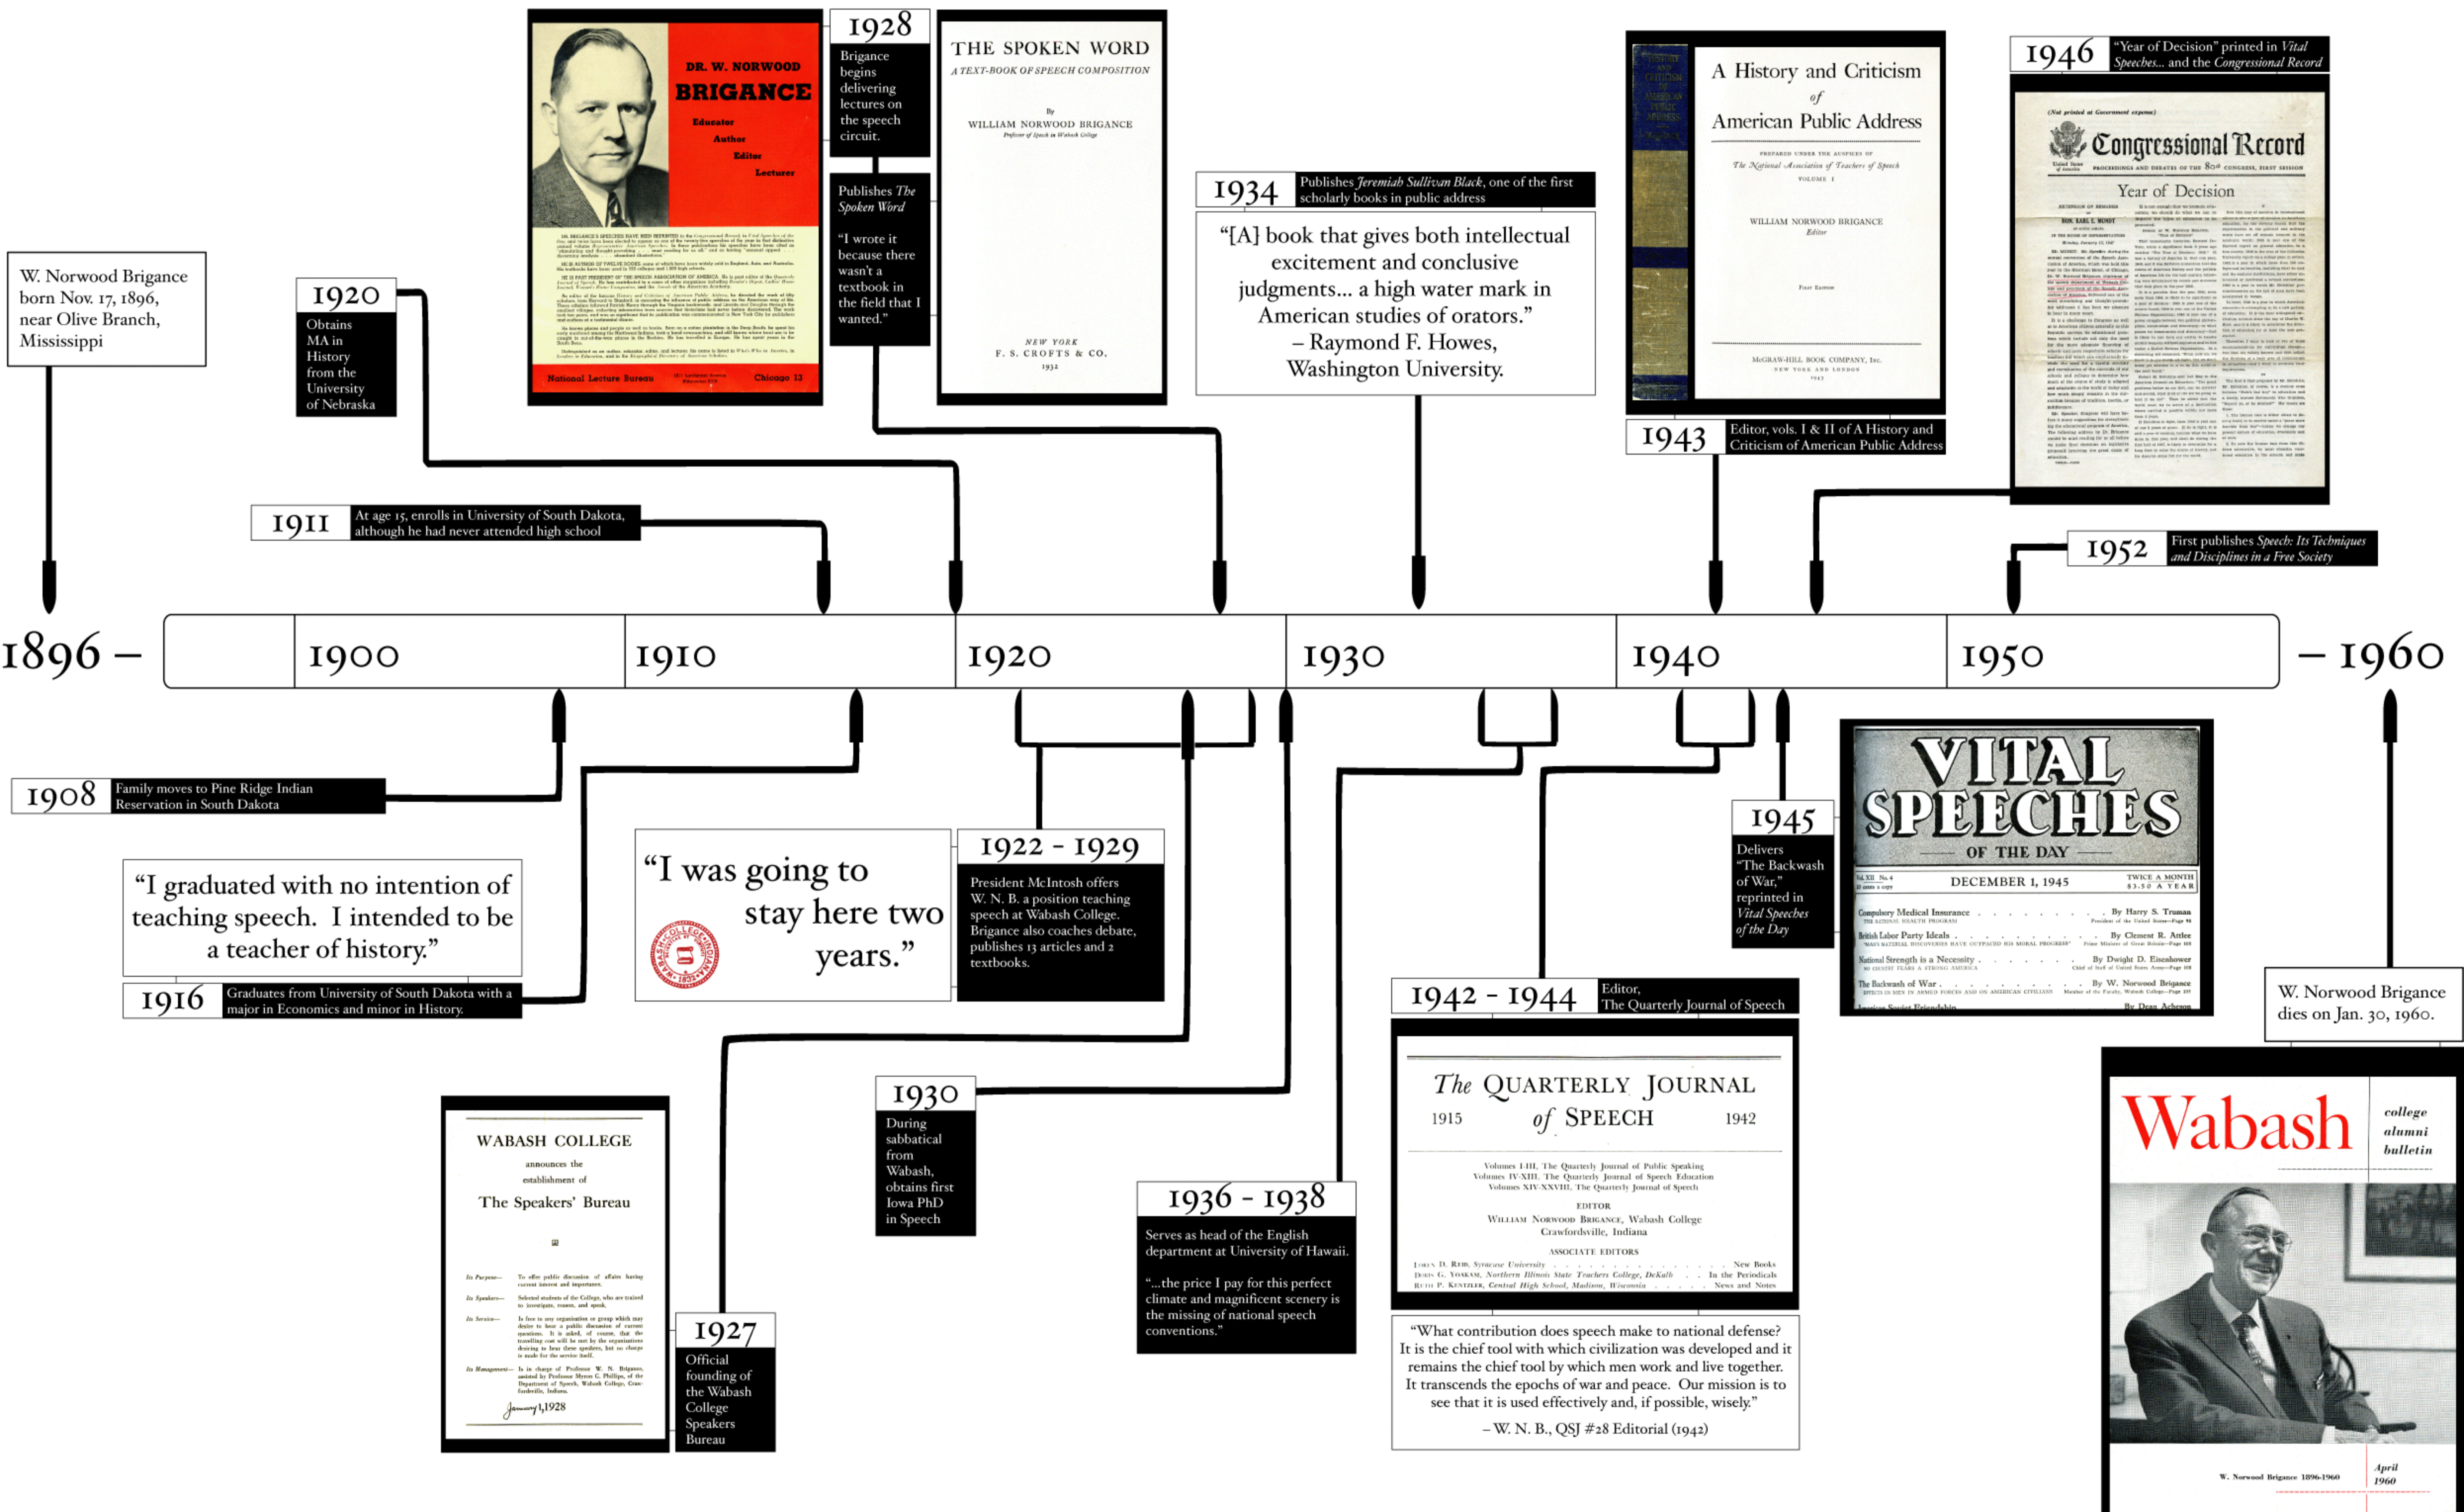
W. Norwood Brigance born Nov. 17, 1896, near Olive Branch, Mississippi

1920
Obtains MA in History from the University of Nebraska

DR. W. NORWOOD BRIGANCE
Educator
Author
Editor
Lecturer

National Lecture Bureau
Chicago 13

1928
Brigance begins delivering lectures on the speech circuit.

Publishes *The Spoken Word*

"I wrote it because there wasn't a textbook in the field that I wanted."

THE SPOKEN WORD
A TEXT-BOOK OF SPEECH COMPOSITION
By
WILLIAM NORWOOD BRIGANCE
Professor of Speech in Wabash College
NEW YORK
F. S. CROFTS & CO.
1932

1934
Publishes *Jeremiah Sullivan Black*, one of the first scholarly books in public address

"[A] book that gives both intellectual excitement and conclusive judgments... a high water mark in American studies of orators."
– Raymond F. Howes, Washington University.

A History and Criticism of American Public Address
PREPARED UNDER THE AUSPICES OF The National Association of Teachers of Speech
VOLUME I
WILLIAM NORWOOD BRIGANCE
Editor
First Edition
McGRAW-HILL BOOK COMPANY, Inc.
NEW YORK AND LONDON
1943

1943
Editor, vols. I & II of A History and Criticism of American Public Address

1946
"Year of Decision" printed in *Vital Speeches...* and the *Congressional Record*

(Not printed at Government expense)
Congressional Record
PROCEEDINGS AND DEBATES OF THE 80th CONGRESS, FIRST SESSION
Year of Decision

1911
At age 15, enrolls in University of South Dakota, although he had never attended high school

1952
First publishes *Speech: Its Techniques and Disciplines in a Free Society*

1896 –
1900
1910
1920
1930
1940
1950
– 1960

1908
Family moves to Pine Ridge Indian Reservation in South Dakota

"I graduated with no intention of teaching speech. I intended to be a teacher of history."

1916
Graduates from University of South Dakota with a major in Economics and minor in History.

"I was going to stay here two years."

1922 - 1929
President McIntosh offers W. N. B. a position teaching speech at Wabash College. Brigance also coaches debate, publishes 13 articles and 2 textbooks.

1945
Delivers "The Backwash of War," reprinted in *Vital Speeches of the Day*

VITAL SPEECHES
OF THE DAY
DECEMBER 1, 1945
TWICE A MONTH
Compulsory Medical Insurance — By Harry S. Truman
British Labor Party Ideals — By Clement R. Attlee
National Strength is a Necessity — By Dwight D. Eisenhower
The Backwash of War — By W. Norwood Brigance

W. Norwood Brigance dies on Jan. 30, 1960.

1942 - 1944
Editor, The Quarterly Journal of Speech

The QUARTERLY JOURNAL of SPEECH
1915
1942
EDITOR
William Norwood Brigance, Wabash College
Crawfordsville, Indiana
ASSOCIATE EDITORS

WABASH COLLEGE
announces the establishment of
The Speakers' Bureau
January 1, 1928

1930
During sabbatical from Wabash, obtains first Iowa PhD in Speech

1936 - 1938
Serves as head of the English department at University of Hawaii.

"...the price I pay for this perfect climate and magnificent scenery is the missing of national speech conventions."

1927
Official founding of the Wabash College Speakers Bureau

"What contribution does speech make to national defense? It is the chief tool with which civilization was developed and it remains the chief tool by which men work and live together. It transcends the epochs of war and peace. Our mission is to see that it is used effectively and, if possible, wisely."
– W. N. B., QSJ #28 Editorial (1942)

Wabash
college alumni bulletin
W. Norwood Brigance 1896-1960
April 1960